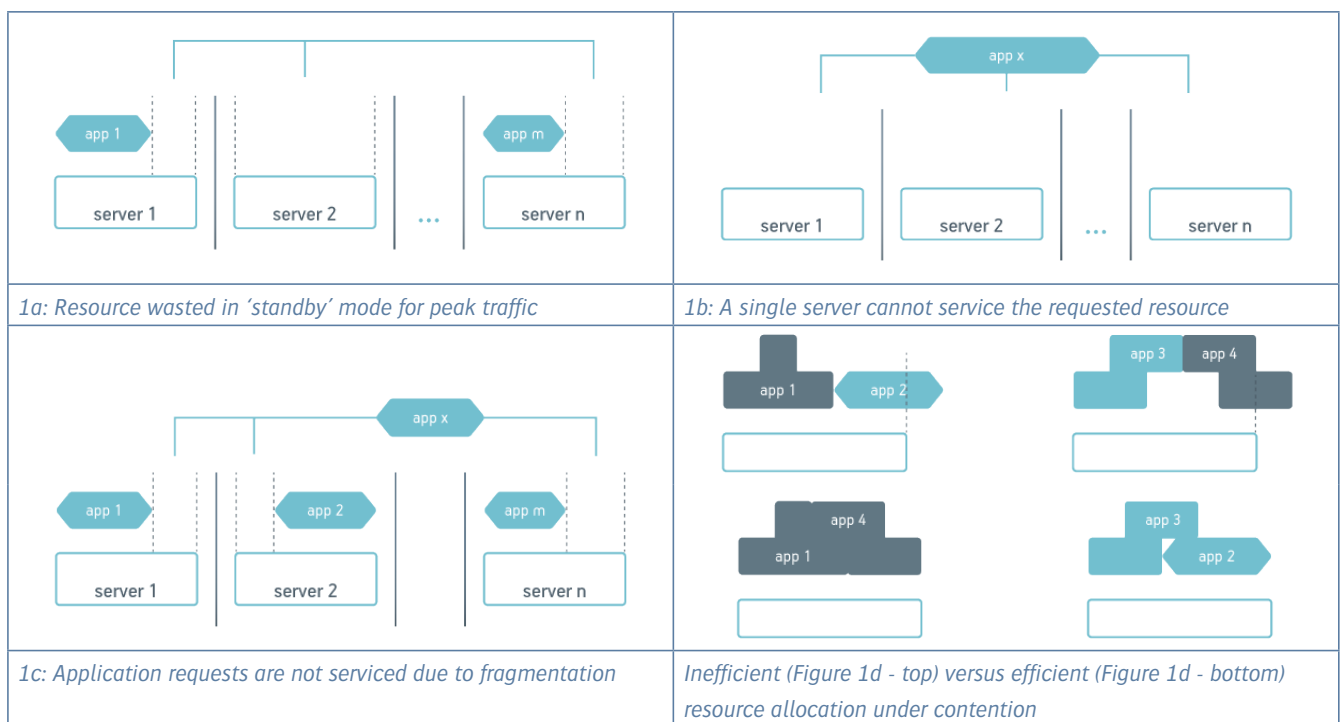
| app 1 app m server 1 server 2 ... server n | app x server 1 server 2 ... server n |
|---|---|
| 1a: Resource wasted in 'standby' mode for peak traffic | 1b: A single server cannot service the requested resource |
| app x app 1 app 2 app m server 1 server 2 server n | app 1 app 2 app 3 app 4 app 4 app 1 app 3 app 2 |
| 1c: Application requests are not serviced due to fragmentation | Inefficient (Figure 1d - top) versus efficient (Figure 1d - bottom) resource allocation under contention |